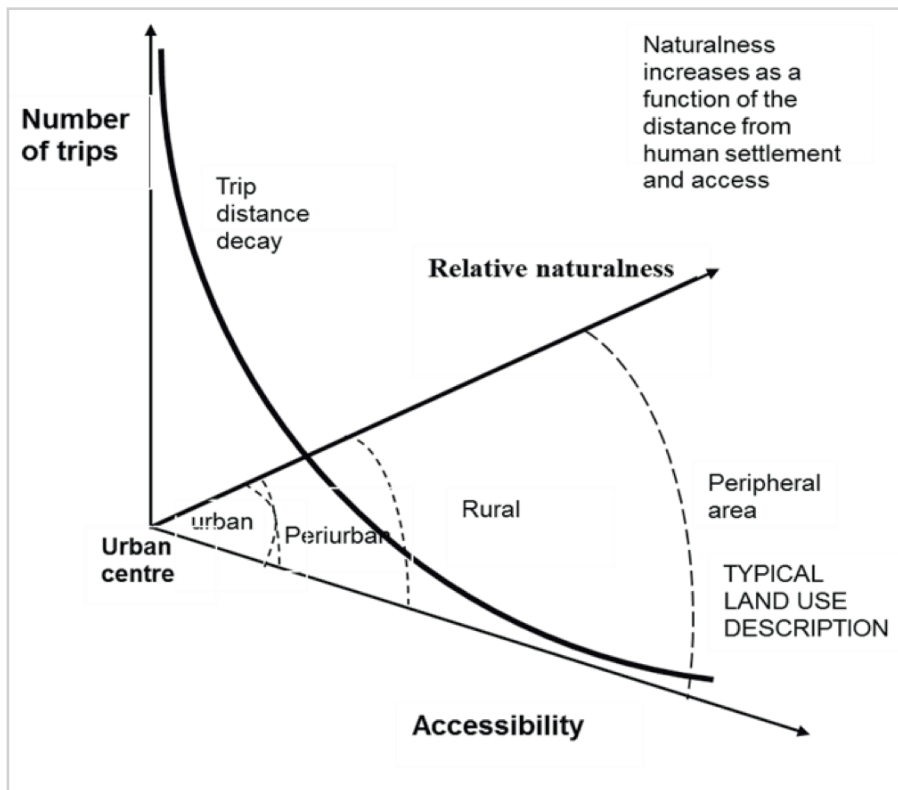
Number of trips

Naturalness increases as a function of the distance from human settlement and access

Trip distance decay

Relative naturalness

urban

Periurban

Rural

Peripheral area

Urban centre

TYPICAL LAND USE DESCRIPTION

Accessibility